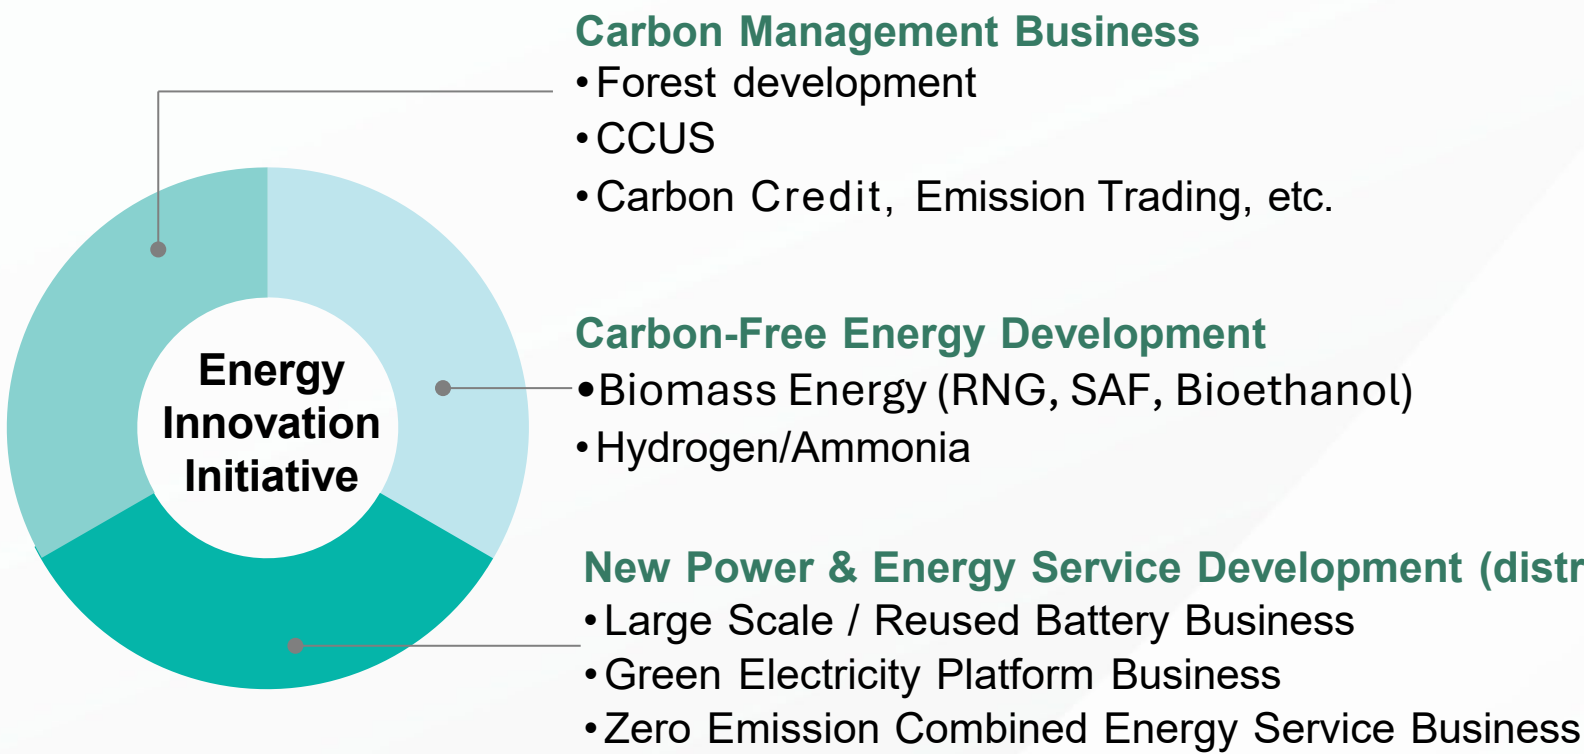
Energy Innovation Initiative

Carbon Management Business
•Forest development
•CCUS
•Carbon Credit, Emission Trading, etc.

Carbon-Free Energy Development
•Biomass Energy (RNG, SAF, Bioethanol)
•Hydrogen/Ammonia

New Power & Energy Service Development (distr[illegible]
•Large Scale / Reused Battery Business
•Green Electricity Platform Business
•Zero Emission Combined Energy Service Business